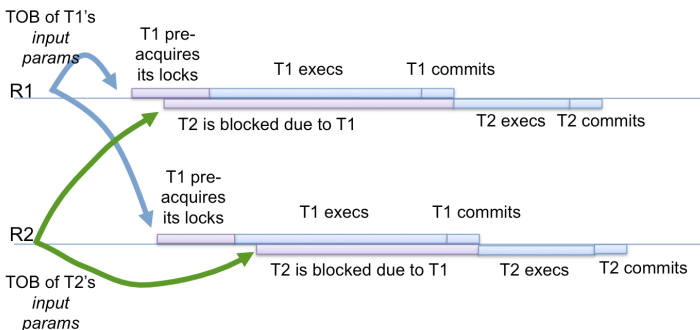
TOB of T1's *input params*

T1 pre-acquires its locks

T1 execs

T1 commits

R1

T2 is blocked due to T1

T2 execs

T2 commits

T1 pre-acquires its locks

T1 execs

T1 commits

R2

T2 is blocked due to T1

T2 execs

T2 commits

TOB of T2's *input params*